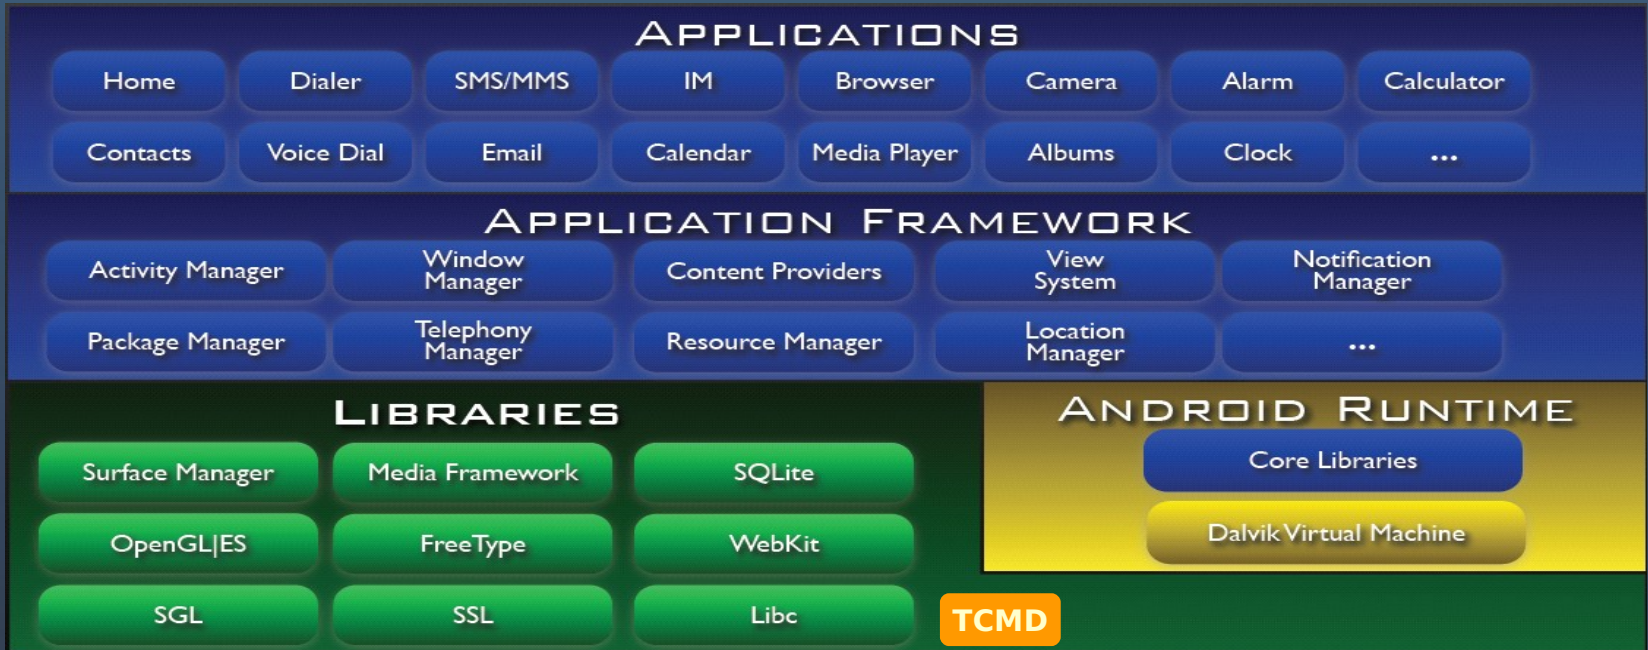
APPLICATIONS

Home
Dialer
SMS/MMS
IM
Browser
Camera
Alarm
Calculator
Contacts
Voice Dial
Email
Calendar
Media Player
Albums
Clock
...

APPLICATION FRAMEWORK

Activity Manager
Window Manager
Content Providers
View System
Notification Manager
Package Manager
Telephony Manager
Resource Manager
Location Manager
...

LIBRARIES

Surface Manager
Media Framework
SQLite
OpenGL|ES
FreeType
WebKit
SGL
SSL
Libc

ANDROID RUNTIME

Core Libraries
Dalvik Virtual Machine

TCMD